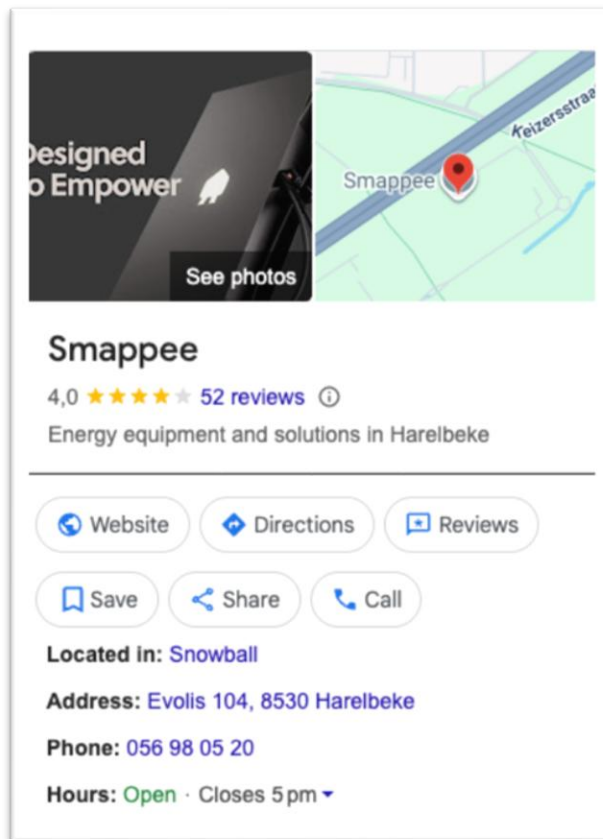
Designed
o Empower

See photos

Keizersstraa

Smappee

Smappee

4,0 ★★★★★ 52 reviews ⓘ

Energy equipment and solutions in Harelbeke

Website
Directions
Reviews
Save
Share
Call

**Located in:** Snowball

**Address:** Evolis 104, 8530 Harelbeke

**Phone:** 056 98 05 20

**Hours:** Open · Closes 5 pm